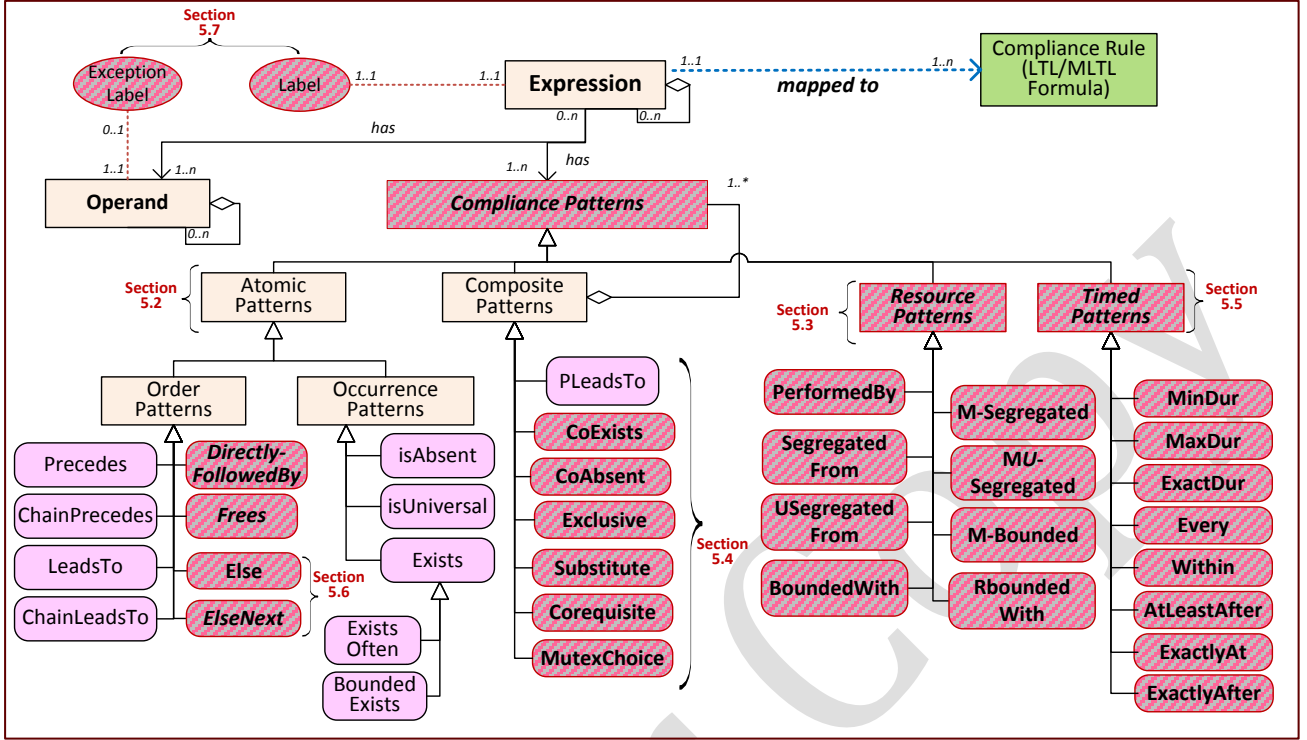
Section 5.7

Exception Label

Label

1..1

1..1

Expression

1..1

1..n

Compliance Rule (LTL/MLTL Formula)

mapped to

0..1

0..n

0..n

has

1..1

1..n

1..n

has

Operand

0..n

Compliance Patterns

1..*

Section 5.2

Atomic Patterns

Composite Patterns

Section 5.3

Resource Patterns

Timed Patterns

Section 5.5

Order Patterns

Occurrence Patterns

Precedes

Directly-FollowedBy

ChainPrecedes

Frees

LeadsTo

Else

ChainLeadsTo

ElseNext

Section 5.6

isAbsent

isUniversal

Exists

Exists Often

Bounded Exists

PLeadsTo

CoExists

CoAbsent

Exclusive

Substitute

Corequisite

MutexChoice

Section 5.4

PerformedBy

Segregated From

USegregated From

BoundedWith

M-Segregated

MU-Segregated

M-Bounded

Rbounded With

MinDur

MaxDur

ExactDur

Every

Within

AtLeastAfter

ExactlyAt

ExactlyAfter

COPY